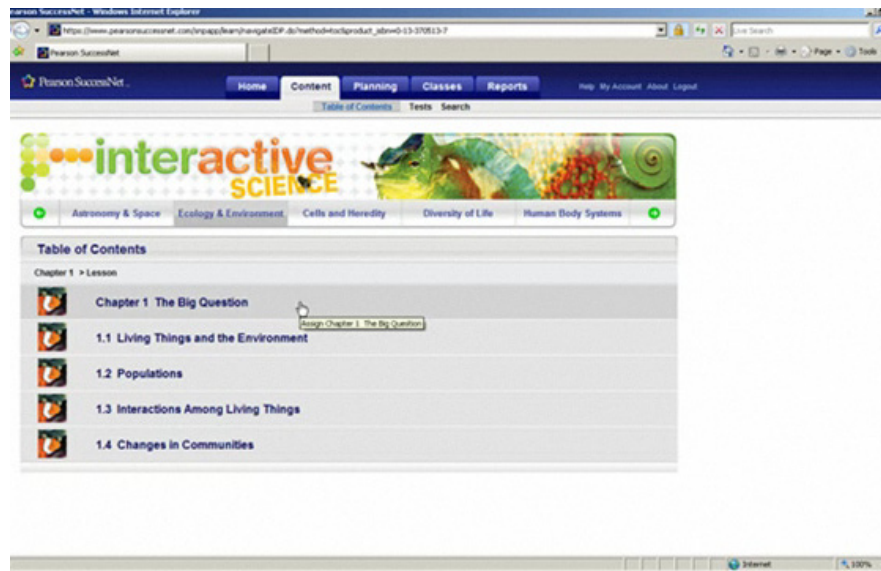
Pearson SuccessNet - Windows Internet Explorer

https://www.pearsonsuccessnet.com/snpapp/learn/navigateEDP.do?method=toc&product_isbn=0-13-370513-7

Live Search

Pearson SuccessNet

Page · Tools

Pearson SuccessNet

Home Content Planning Classes Reports

Help My Account About Logout

Table of Contents Tests Search

interactive SCIENCE

Astronomy & Space Ecology & Environment Cells and Heredity Diversity of Life Human Body Systems

Table of Contents

Chapter 1 > Lesson

Chapter 1 The Big Question

Assign Chapter 1 The Big Question

1.1 Living Things and the Environment

1.2 Populations

1.3 Interactions Among Living Things

1.4 Changes in Communities

Internet

100%